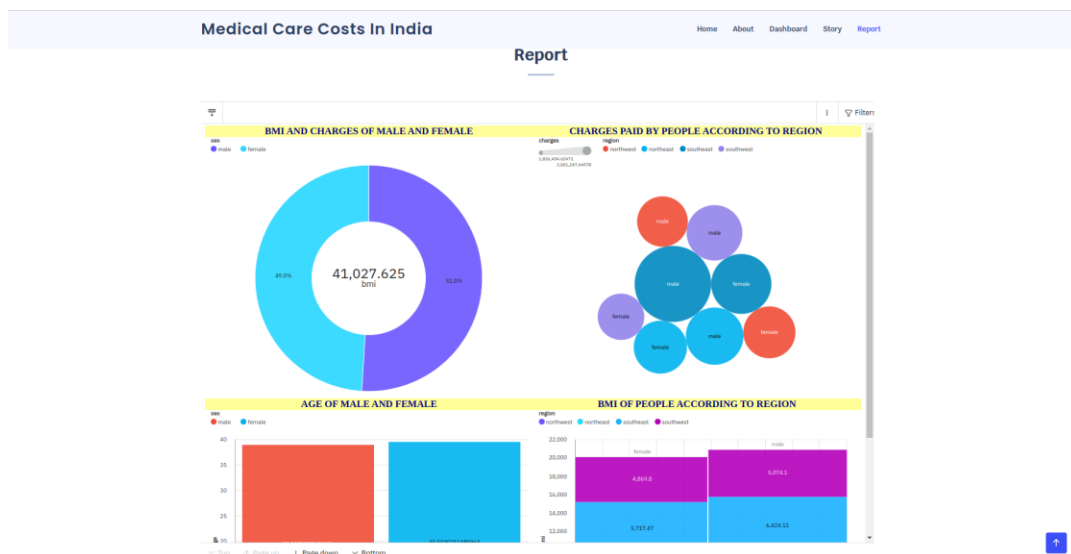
Medical Care Costs In India

Home About Dashboard Story Report

Report

Filters

BMI AND CHARGES OF MALE AND FEMALE

sex
male female

41,027.625
bmi

49.0%

51.0%

CHARGES PAID BY PEOPLE ACCORDING TO REGION

charges
1,808,404.60471
3,001,247.64978

region
northwest northeast southeast southwest

male
male
male
female
female
female
female
male

AGE OF MALE AND FEMALE

sex
male female

40
35
30
25
20

BMI OF PEOPLE ACCORDING TO REGION

region
northwest northeast southeast southwest

female
male

22,000
20,000
18,000
16,000
14,000
12,000

4,869.8
5,074.1
5,717.47
6,424.11

Page down Bottom